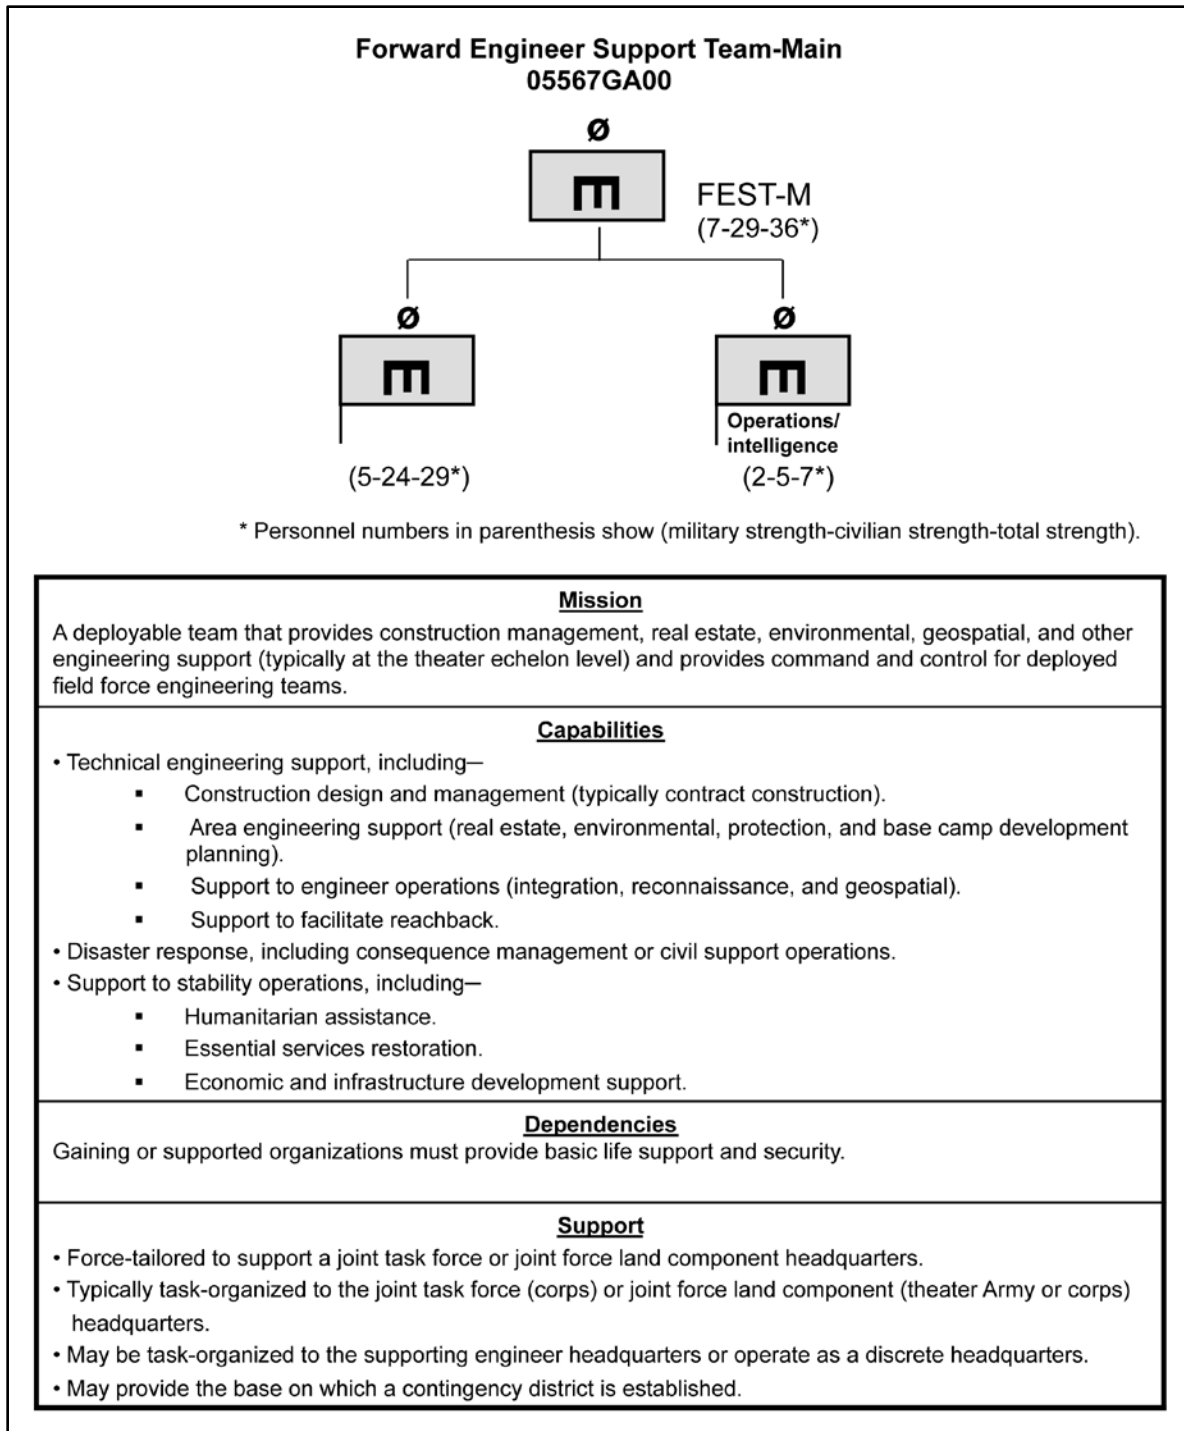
Forward Engineer Support Team-Main
05567GA00

Ø

FEST-M
(7-29-36*)

Ø

Ø

(5-24-29*)

Operations/ intelligence
(2-5-7*)

* Personnel numbers in parenthesis show (military strength-civilian strength-total strength).

Mission
A deployable team that provides construction management, real estate, environmental, geospatial, and other engineering support (typically at the theater echelon level) and provides command and control for deployed field force engineering teams.

Capabilities
• Technical engineering support, including—
▪ Construction design and management (typically contract construction).
▪ Area engineering support (real estate, environmental, protection, and base camp development planning).
▪ Support to engineer operations (integration, reconnaissance, and geospatial).
▪ Support to facilitate reachback.
• Disaster response, including consequence management or civil support operations.
• Support to stability operations, including—
▪ Humanitarian assistance.
▪ Essential services restoration.
▪ Economic and infrastructure development support.

Dependencies
Gaining or supported organizations must provide basic life support and security.

Support
• Force-tailored to support a joint task force or joint force land component headquarters.
• Typically task-organized to the joint task force (corps) or joint force land component (theater Army or corps) headquarters.
• May be task-organized to the supporting engineer headquarters or operate as a discrete headquarters.
• May provide the base on which a contingency district is established.